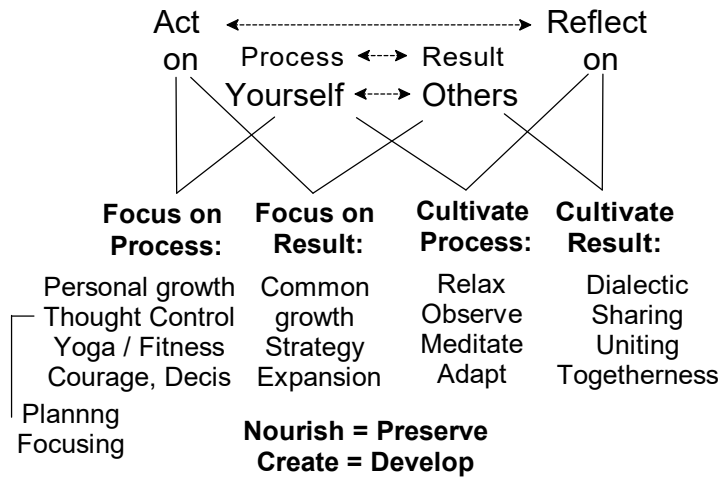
Act on

Reflect on

Process Result

Yourself Others

**Focus on Process:**

Personal growth
Thought Control
Yoga / Fitness
Courage, Decis

**Focus on Result:**

Common growth
Strategy
Expansion

**Cultivate Process:**

Relax
Observe
Meditate
Adapt

**Cultivate Result:**

Dialectic
Sharing
Uniting
Togetherness

Plannng
Focusing

**Nourish = Preserve**
**Create = Develop**